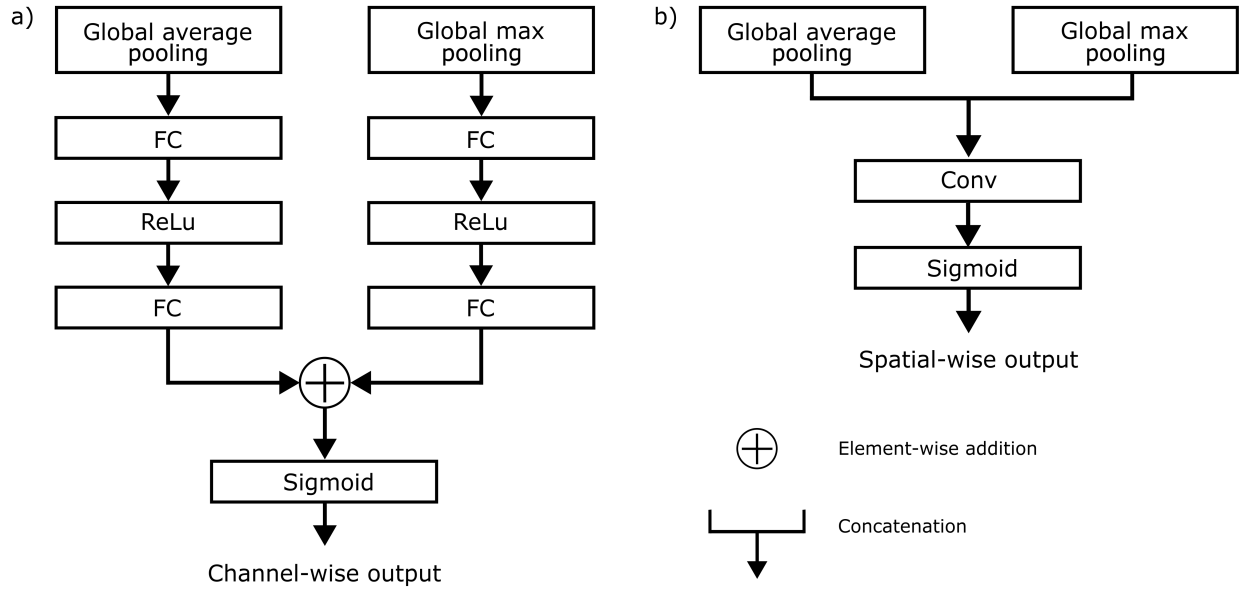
a)

Global average pooling

Global max pooling

FC

FC

ReLu

ReLu

FC

FC

Sigmoid

Channel-wise output

b)

Global average pooling

Global max pooling

Conv

Sigmoid

Spatial-wise output

Element-wise addition

Concatenation